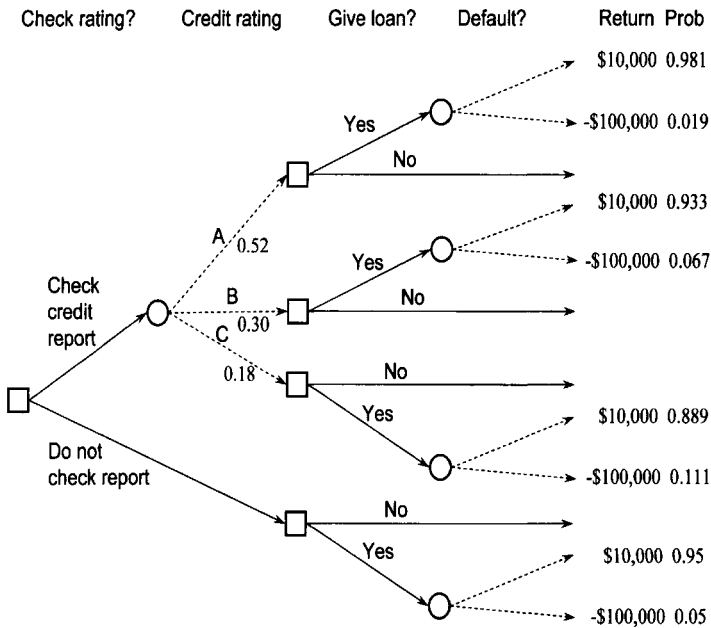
Check rating? Credit rating Give loan? Default? Return Prob

$10,000 0.981

Yes

-$100,000 0.019

No

$10,000 0.933

A

0.52

Yes

-$100,000 0.067

Check credit report

B

No

0.30

C

0.18

No

Yes

$10,000 0.889

Do not check report

-$100,000 0.111

No

Yes

$10,000 0.95

-$100,000 0.05